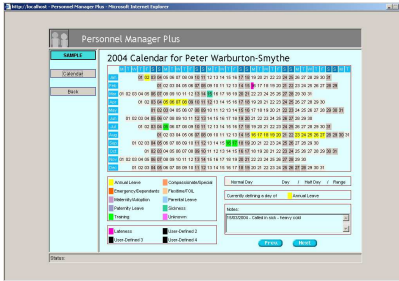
http://localhost - Personnel Manager Plus - Microsoft Internet Explorer

Personnel Manager Plus

SAMPLE

Calendar

Back

2004 Calendar for Peter Warburton-Smythe

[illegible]

Annual Leave
Emergency/Dependants
Maternity/Adoption
Paternity Leave
Training

Compassionate/Special
Flexitime/TOIL
Parental Leave
Sickness
Unknown

Lateness
User-Defined 3

User-Defined 2
User-Defined 4

Normal Day    Day / Half Day / Range

Currently defining a day of    Annual Leave

Notes:

15/03/2004 - Called in sick - heavy cold

Prev    Next

Status: